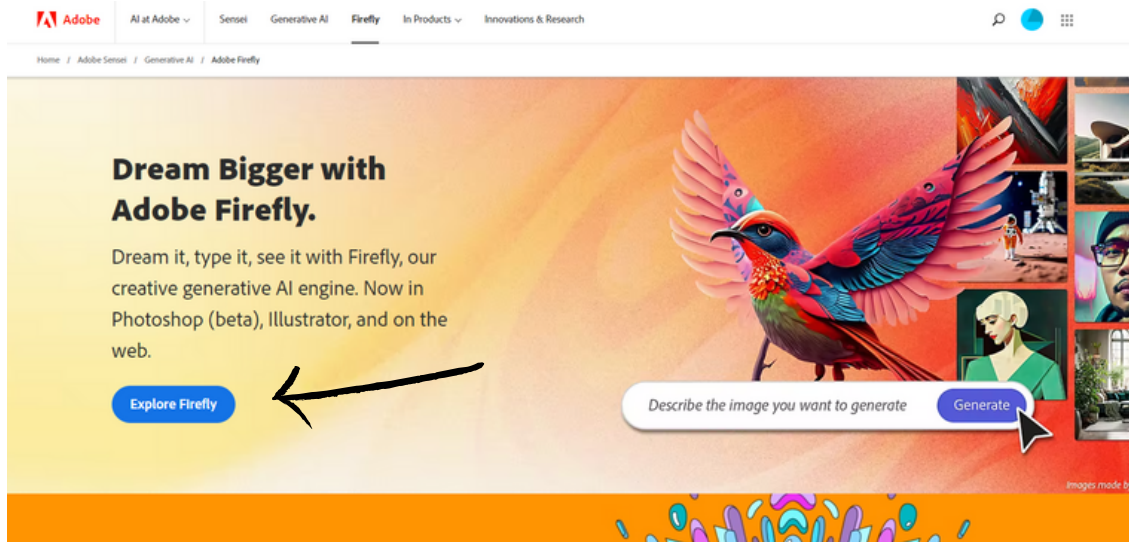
Adobe AI at Adobe Sensei Generative AI Firefly In Products Innovations & Research

Home / Adobe Sensei / Generative AI / Adobe Firefly

Dream Bigger with Adobe Firefly.

Dream it, type it, see it with Firefly, our creative generative AI engine. Now in Photoshop (beta), Illustrator, and on the web.

Explore Firefly

Describe the image you want to generate

Generate

Images made b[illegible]